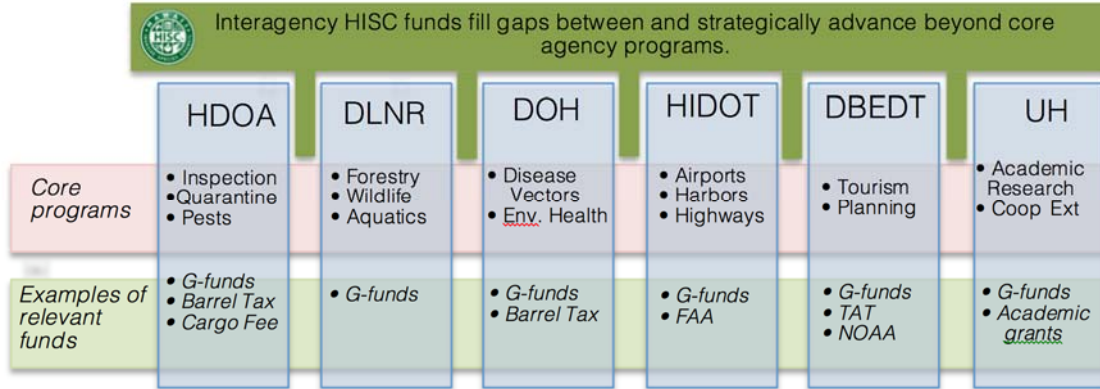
HISC

Interagency HISC funds fill gaps between and strategically advance beyond core agency programs.

| | HDOA | DLNR | DOH | HIDOT | DBEDT | UH |
|---|---|---|---|---|---|---|
| *Core programs* | • Inspection • Quarantine • Pests | • Forestry • Wildlife • Aquatics | • Disease Vectors • Env. Health | • Airports • Harbors • Highways | • Tourism • Planning | • Academic Research • Coop Ext |
| *Examples of relevant funds* | • *G-funds* • *Barrel Tax* • *Cargo Fee* | • *G-funds* | • *G-funds* • *Barrel Tax* | • *G-funds* • *FAA* | • *G-funds* • *TAT* • *NOAA* | • *G-funds* • *Academic grants* |